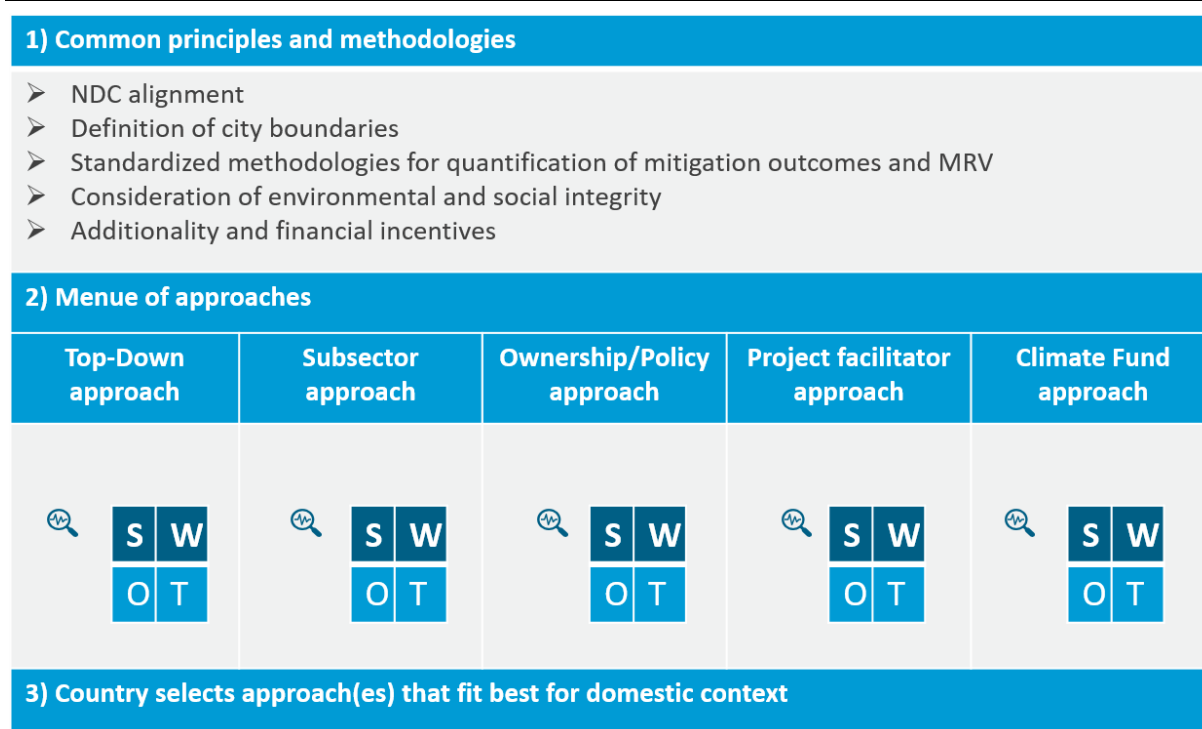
1) Common principles and methodologies

➢ NDC alignment
➢ Definition of city boundaries
➢ Standardized methodologies for quantification of mitigation outcomes and MRV
➢ Consideration of environmental and social integrity
➢ Additionality and financial incentives

2) Menue of approaches

| Top-Down approach | Subsector approach | Ownership/Policy approach | Project facilitator approach | Climate Fund approach |
|---|---|---|---|---|
| S W O T | S W O T | S W O T | S W O T | S W O T |

3) Country selects approach(es) that fit best for domestic context